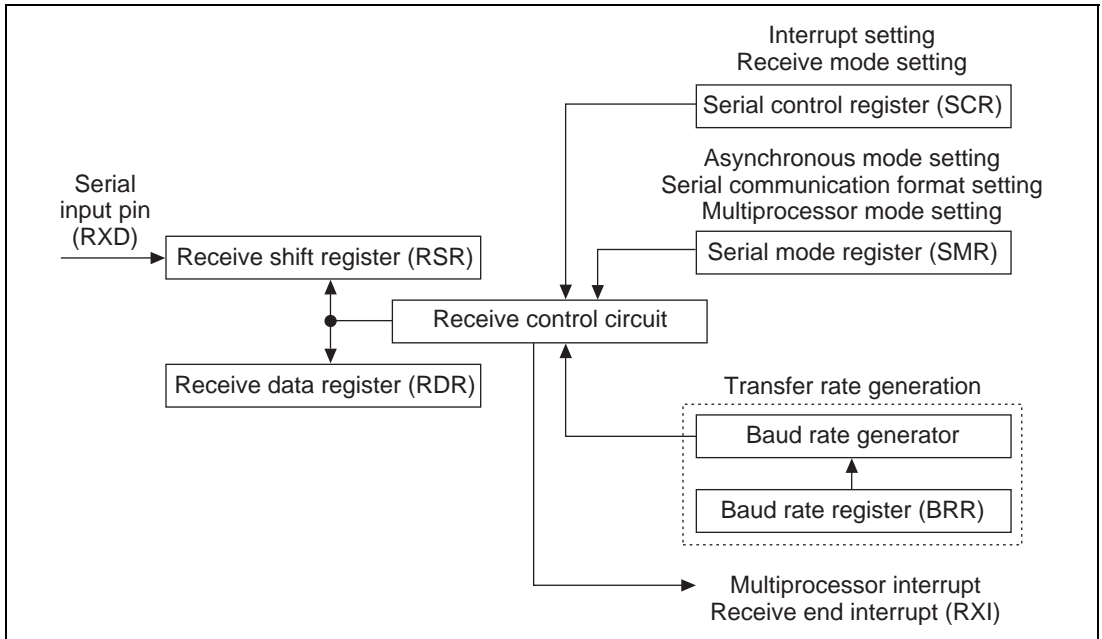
Interrupt setting
Receive mode setting

Serial control register (SCR)

Asynchronous mode setting
Serial communication format setting
Multiprocessor mode setting

Serial input pin (RXD)

Receive shift register (RSR)

Serial mode register (SMR)

Receive control circuit

Receive data register (RDR)

Transfer rate generation

Baud rate generator

Baud rate register (BRR)

Multiprocessor interrupt
Receive end interrupt (RXI)